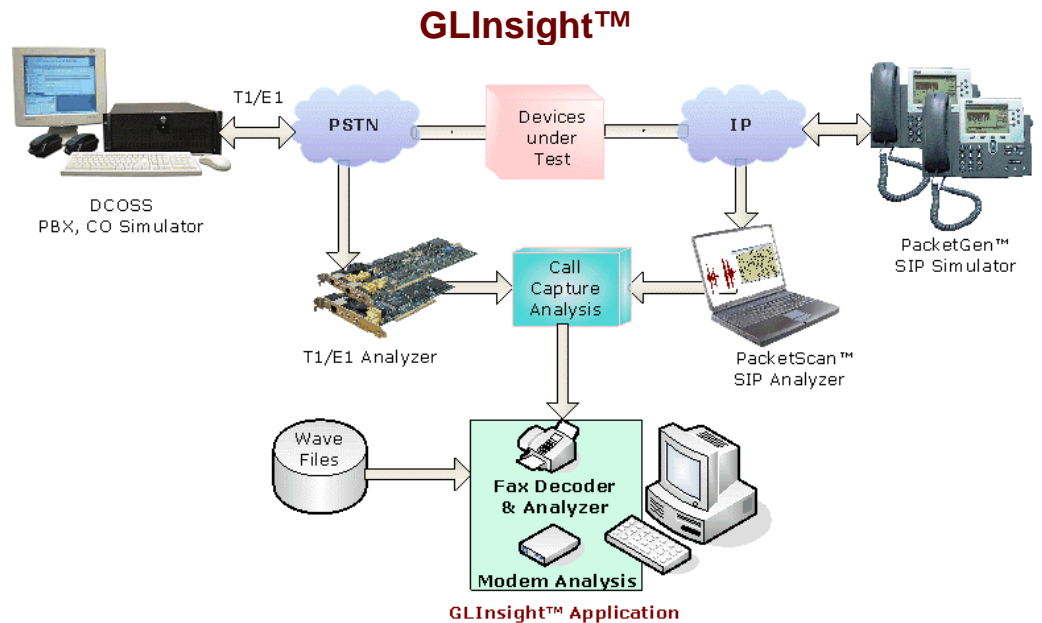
GLInsight™

T1/E1

PSTN

Devices under Test

IP

DCOSS
PBX, CO Simulator

PacketGen™
SIP Simulator

Call Capture Analysis

T1/E1 Analyzer

PacketScan™
SIP Analyzer

Wave Files

Fax Decoder & Analyzer

Modem Analysis

GLInsight™ Application